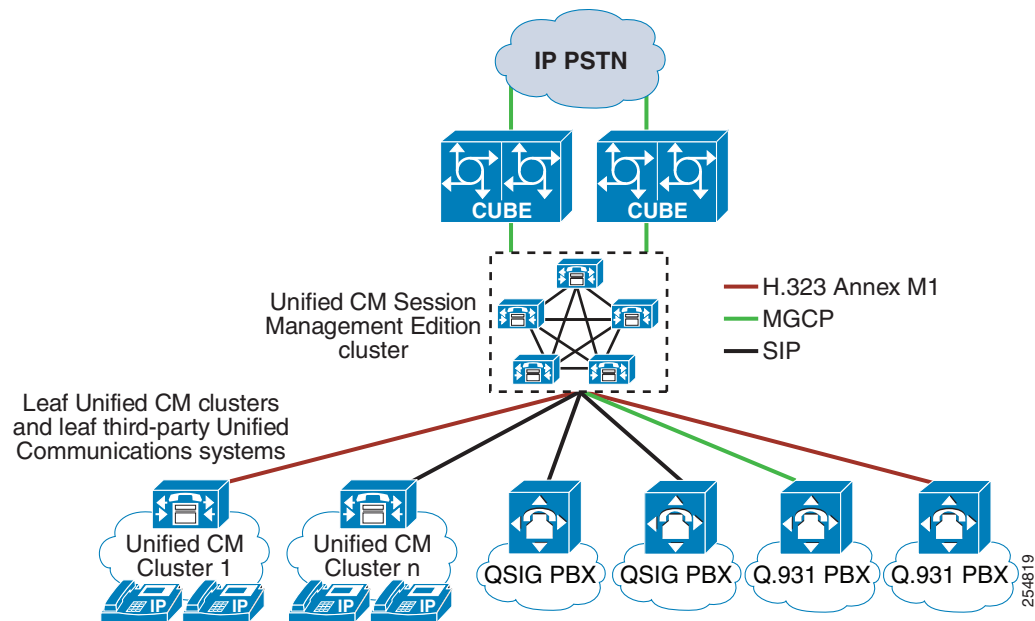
IP PSTN

CUBE

CUBE

Unified CM Session Management Edition cluster

H.323 Annex M1
MGCP
SIP

Leaf Unified CM clusters and leaf third-party Unified Communications systems

Unified CM Cluster 1

IP IP

Unified CM Cluster n

IP IP

QSIG PBX

QSIG PBX

Q.931 PBX

Q.931 PBX

254819